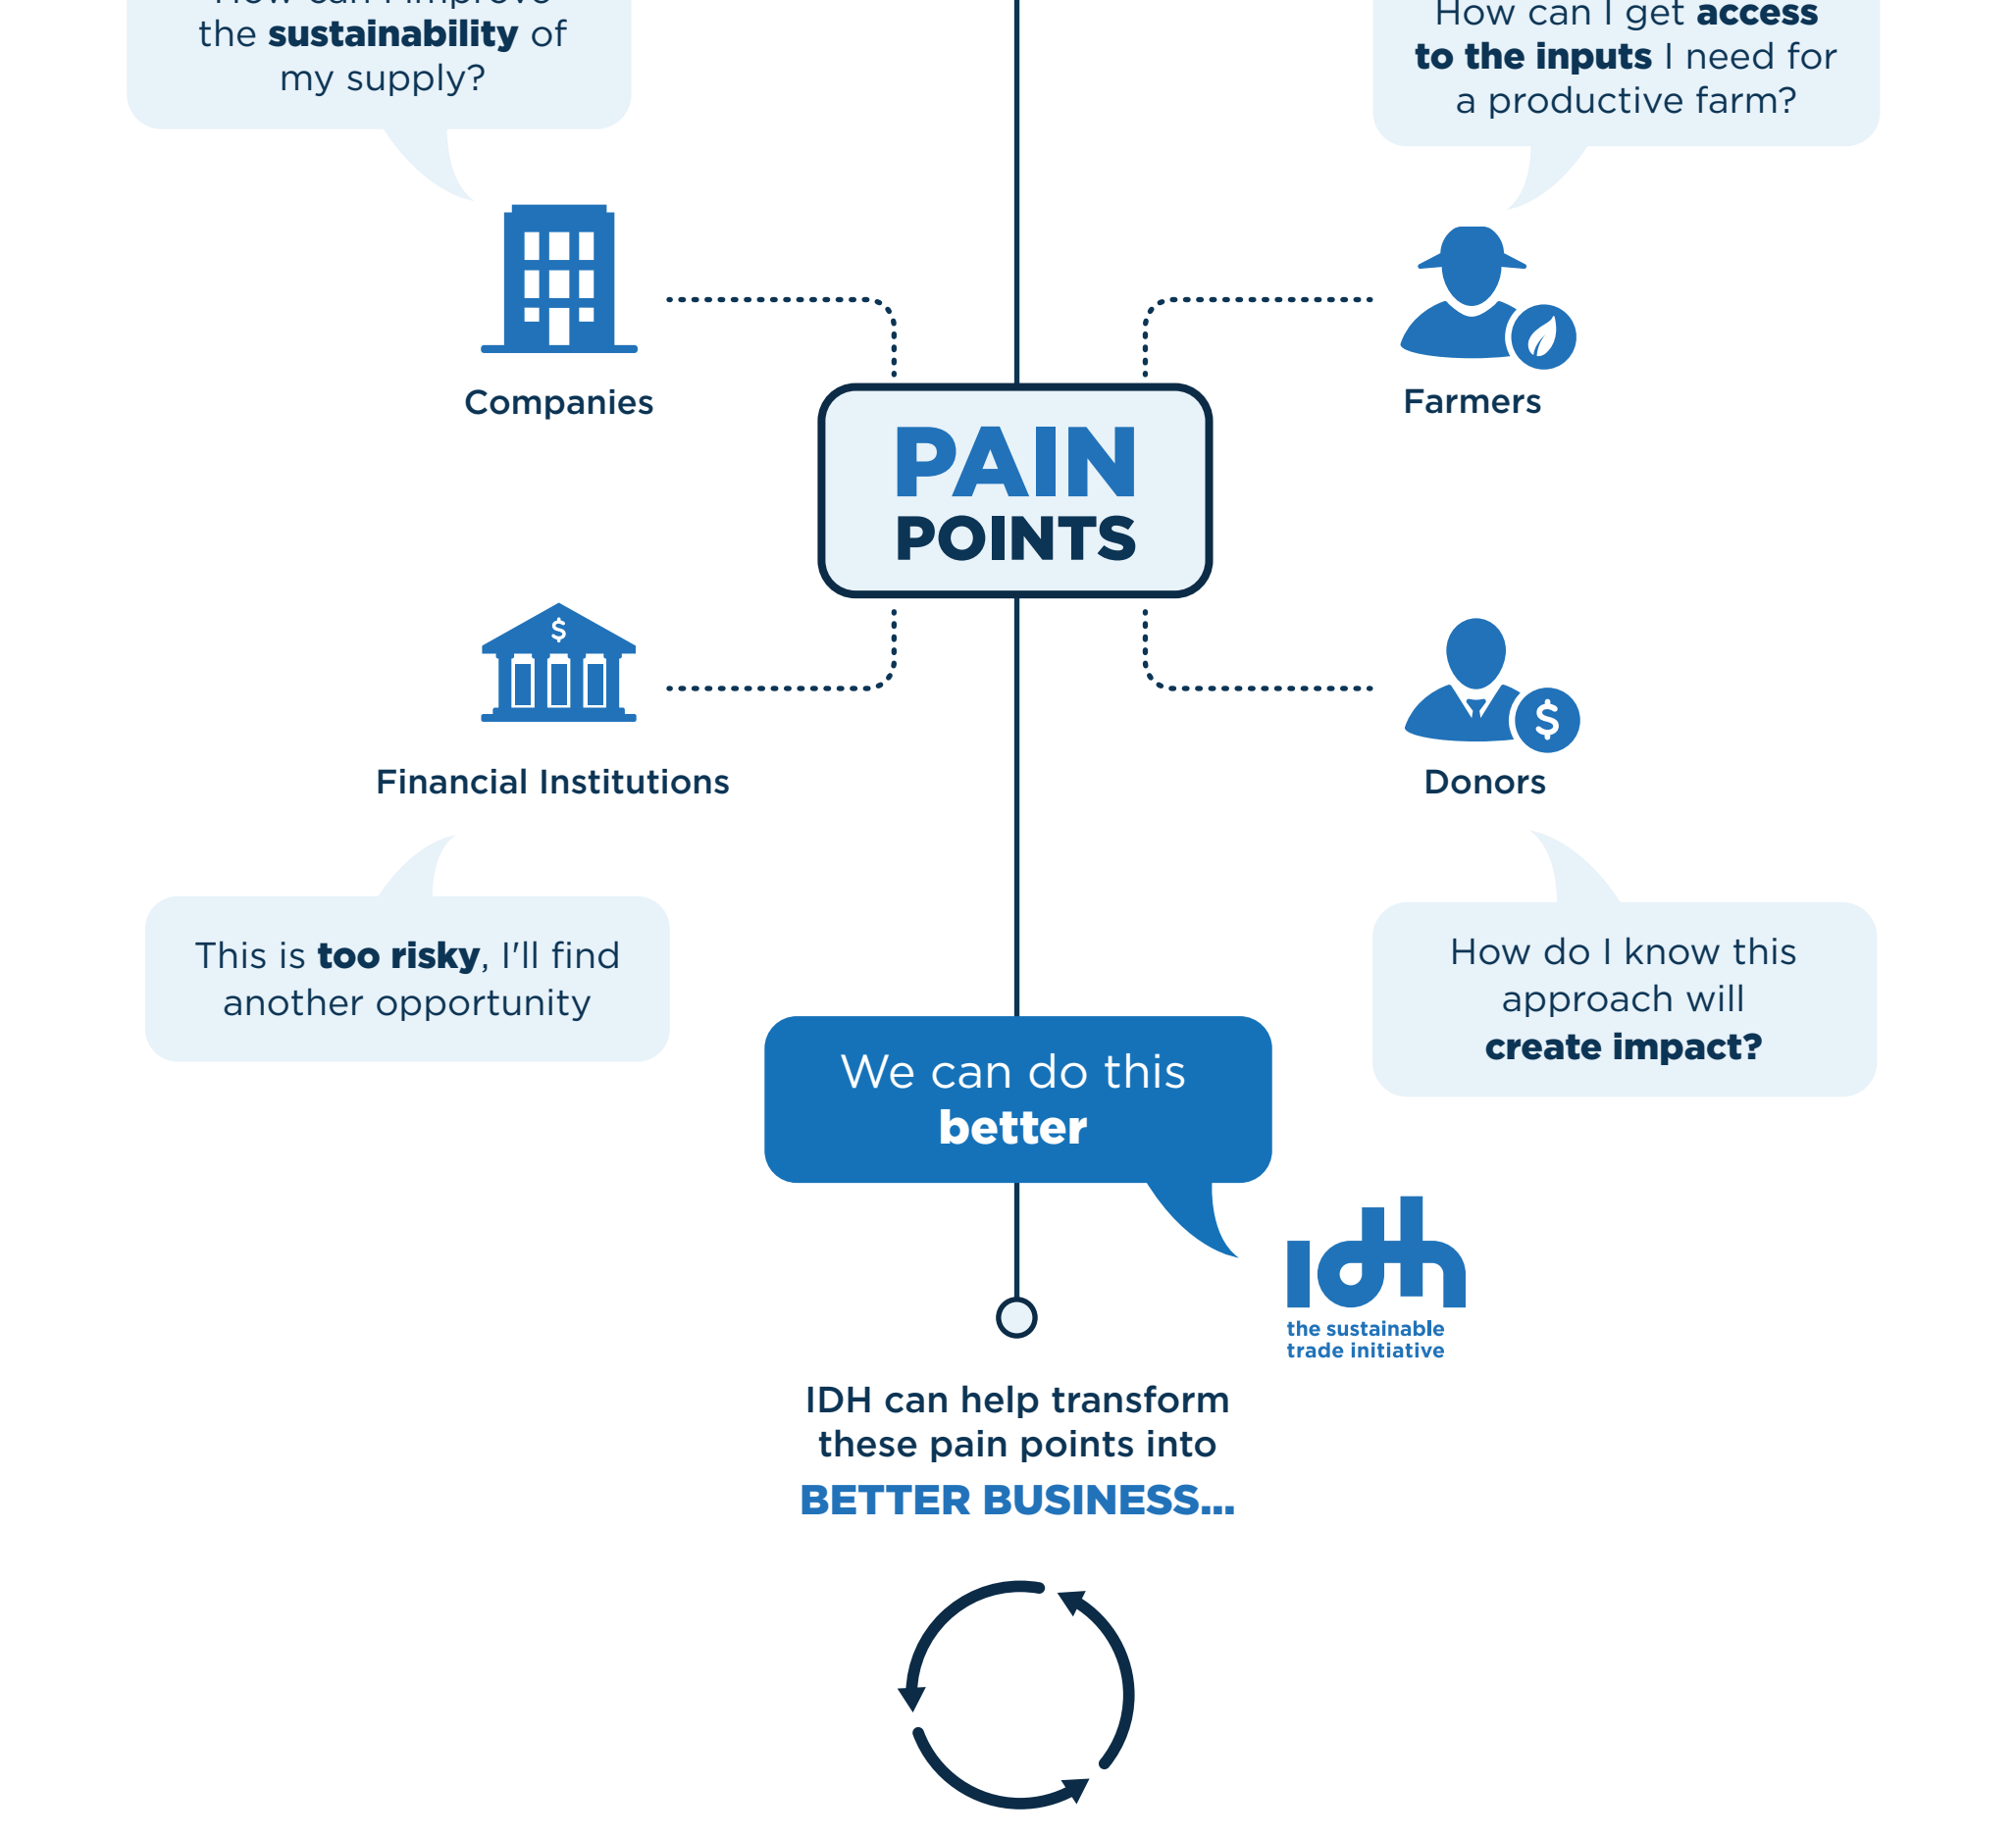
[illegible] the **sustainability** of my supply?

How can I get **access to the inputs** I need for a productive farm?

Companies

Farmers

PAIN POINTS

$

Financial Institutions

$

Donors

This is **too risky**, I'll find another opportunity

How do I know this approach will **create impact?**

We can do this **better**

idh
the sustainable trade initiative

IDH can help transform these pain points into
BETTER BUSINESS...